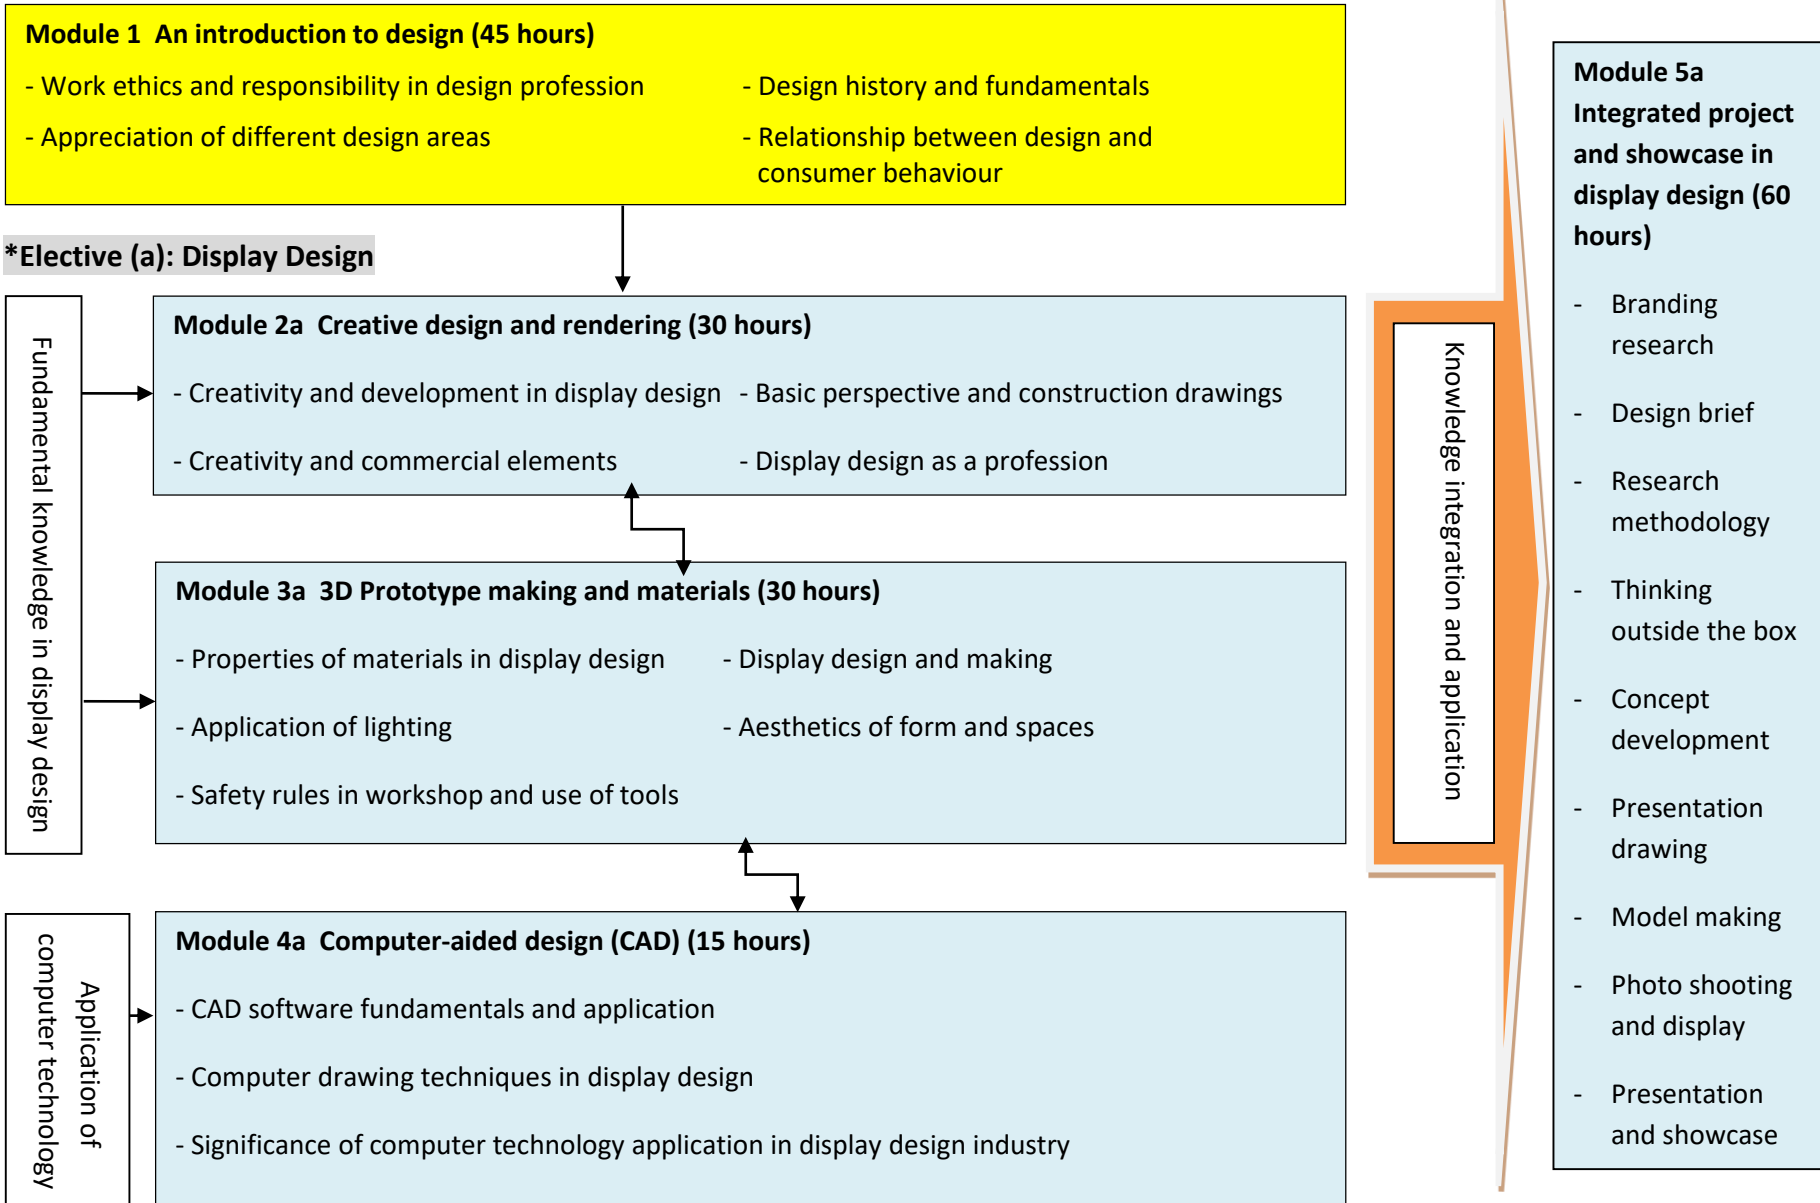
**Module 1 An introduction to design (45 hours)**

- Work ethics and responsibility in design profession

- Appreciation of different design areas

- Design history and fundamentals

- Relationship between design and consumer behaviour

*Elective (a): Display Design

Fundamental knowledge in display design

**Module 2a Creative design and rendering (30 hours)**

- Creativity and development in display design

- Creativity and commercial elements

- Basic perspective and construction drawings

- Display design as a profession

**Module 3a 3D Prototype making and materials (30 hours)**

- Properties of materials in display design

- Application of lighting

- Safety rules in workshop and use of tools

- Display design and making

- Aesthetics of form and spaces

Application of computer technology

**Module 4a Computer-aided design (CAD) (15 hours)**

- CAD software fundamentals and application

- Computer drawing techniques in display design

- Significance of computer technology application in display design industry

Knowledge integration and application

**Module 5a Integrated project and showcase in display design (60 hours)**

- Branding research

- Design brief

- Research methodology

- Thinking outside the box

- Concept development

- Presentation drawing

- Model making

- Photo shooting and display

- Presentation and showcase